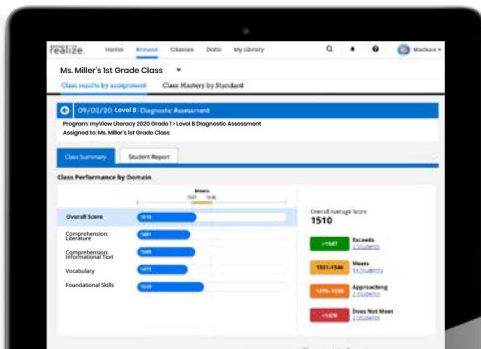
realize. Home Browse Classes Data My Library Madison

Ms. Miller's 1st Grade Class

Class results by assignment Class Mastery by Standard

09/02/20 Level B Diagnostic Assessment

Program: myView Literacy 2020 Grade 1 > Level B Diagnostic Assessment
Assigned to: Ms. Miller's 1st Grade Class

Class Summary Student Report

Class Performance by Domain

Meets
1501 1546

| | |
|---|---|
| Overall Score | 1510 |
| Comprehension: Literature | 1481 |
| Comprehension: Informational Text | 1505 |
| Vocabulary | 1473 |
| Foundational Skills | 1539 |

Overall Average Score
1510

>1547 Exceeds
2 Students

1501-1546 Meets
14 Students

1470-1500 Approaching
2 Students

<1470 Does Not Meet
3 Students